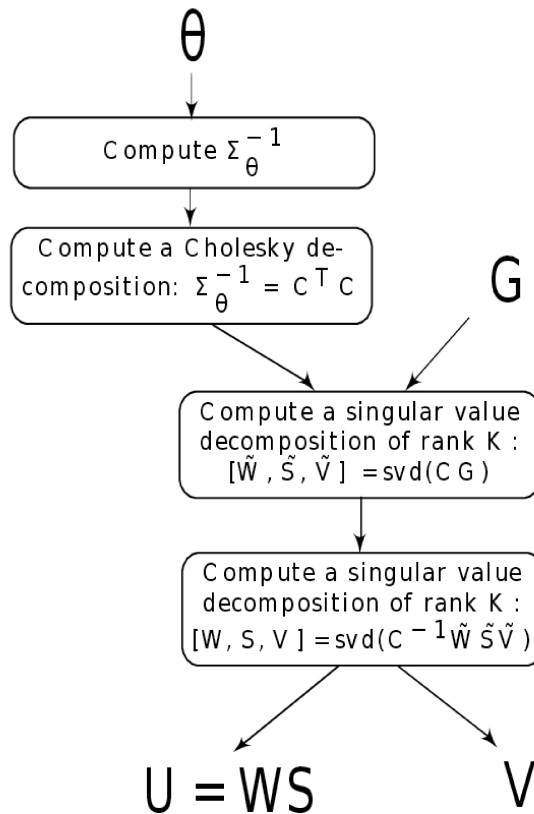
$\theta$

Compute $\Sigma_\theta^{-1}$

Compute a Cholesky decomposition: $\Sigma_\theta^{-1} = C^T C$

G

Compute a singular value decomposition of rank K : $[\tilde{W}, \tilde{S}, \tilde{V}]$ = svd(C G)

Compute a singular value decomposition of rank K : $[W, S, V] = \text{svd}(C^{-1}\tilde{W}\tilde{S}\tilde{V})$

$U = WS$

$V$